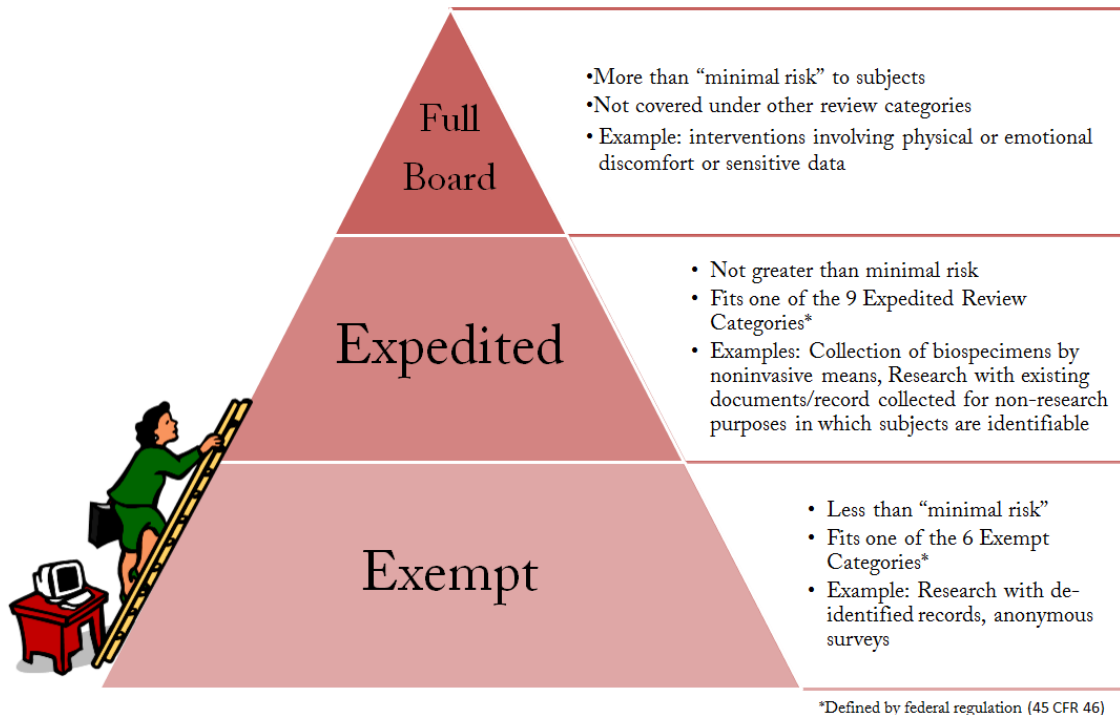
Full Board

•More than “minimal risk” to subjects
•Not covered under other review categories
• Example: interventions involving physical or emotional discomfort or sensitive data

Expedited

• Not greater than minimal risk
• Fits one of the 9 Expedited Review Categories*
• Examples: Collection of biospecimens by noninvasive means, Research with existing documents/record collected for non-research purposes in which subjects are identifiable

Exempt

• Less than “minimal risk”
• Fits one of the 6 Exempt Categories*
• Example: Research with de-identified records, anonymous surveys

*Defined by federal regulation (45 CFR 46)